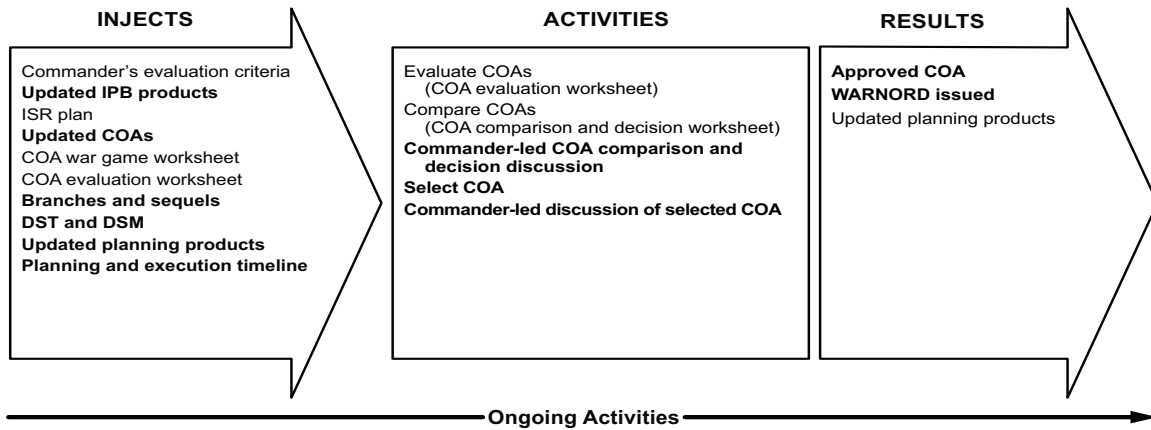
INJECTS

Commander's evaluation criteria
**Updated IPB products**
ISR plan
**Updated COAs**
COA war game worksheet
COA evaluation worksheet
**Branches and sequels**
**DST and DSM**
**Updated planning products**
**Planning and execution timeline**

ACTIVITIES

Evaluate COAs
(COA evaluation worksheet)
Compare COAs
(COA comparison and decision worksheet)
**Commander-led COA comparison and decision discussion**
**Select COA**
**Commander-led discussion of selected COA**

RESULTS

**Approved COA**
**WARNORD issued**
Updated planning products

Ongoing Activities